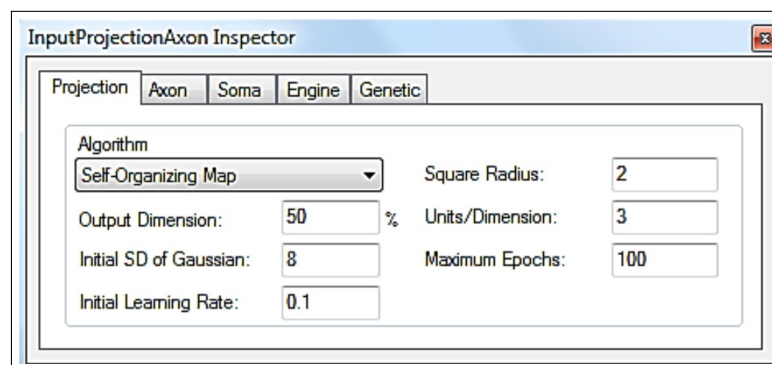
InputProjectionAxon Inspector

Projection | Axon | Soma | Engine | Genetic

Algorithm

Self-Organizing Map

Square Radius: 2

Output Dimension: 50 %

Units/Dimension: 3

Initial SD of Gaussian: 8

Maximum Epochs: 100

Initial Learning Rate: 0.1